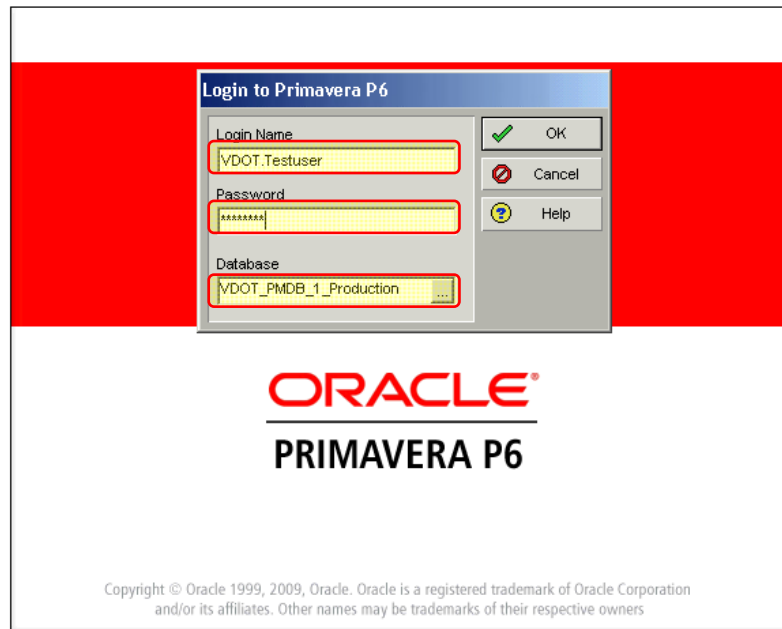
Login to Primavera P6

Login Name
VDOT.Testuser

Password
********

Database
VDOT_PMDB_1_Production ...

OK
Cancel
Help

ORACLE®
PRIMAVERA P6

Copyright © Oracle 1999, 2009, Oracle. Oracle is a registered trademark of Oracle Corporation and/or its affiliates. Other names may be trademarks of their respective owners